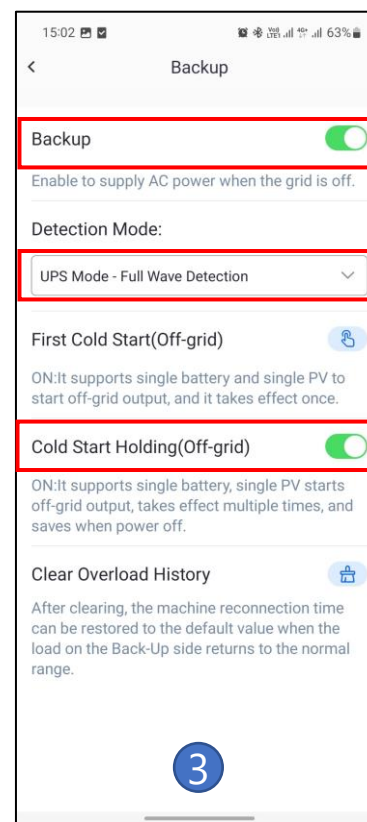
15:02

63%

<

Backup

Backup

Enable to supply AC power when the grid is off.

Detection Mode:

UPS Mode - Full Wave Detection

First Cold Start(Off-grid)

ON:It supports single battery and single PV to start off-grid output, and it takes effect once.

Cold Start Holding(Off-grid)

ON:It supports single battery, single PV starts off-grid output, takes effect multiple times, and saves when power off.

Clear Overload History

After clearing, the machine reconnection time can be restored to the default value when the load on the Back-Up side returns to the normal range.

3